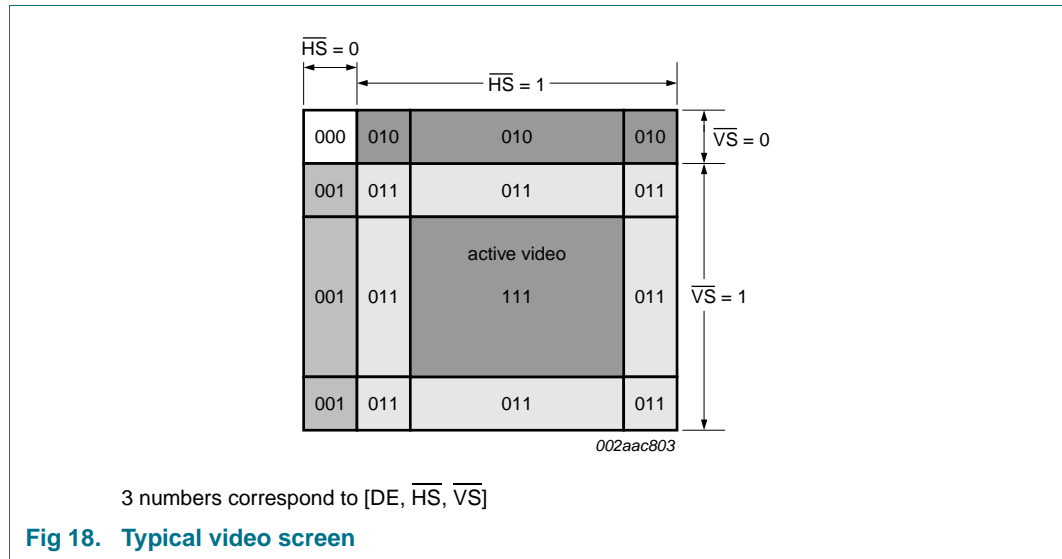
$\overline{HS}$ = 0

$\overline{HS}$ = 1

$\overline{VS}$ = 0

$\overline{VS}$ = 1

| 000 | 010 | 010 | 010 |
|---|---|---|---|
| 001 | 011 | 011 | 011 |
| 001 | 011 | active video 111 | 011 |
| 001 | 011 | 011 | 011 |

002aac803

3 numbers correspond to [DE, $\overline{HS}$, $\overline{VS}$]

**Fig 18. Typical video screen**